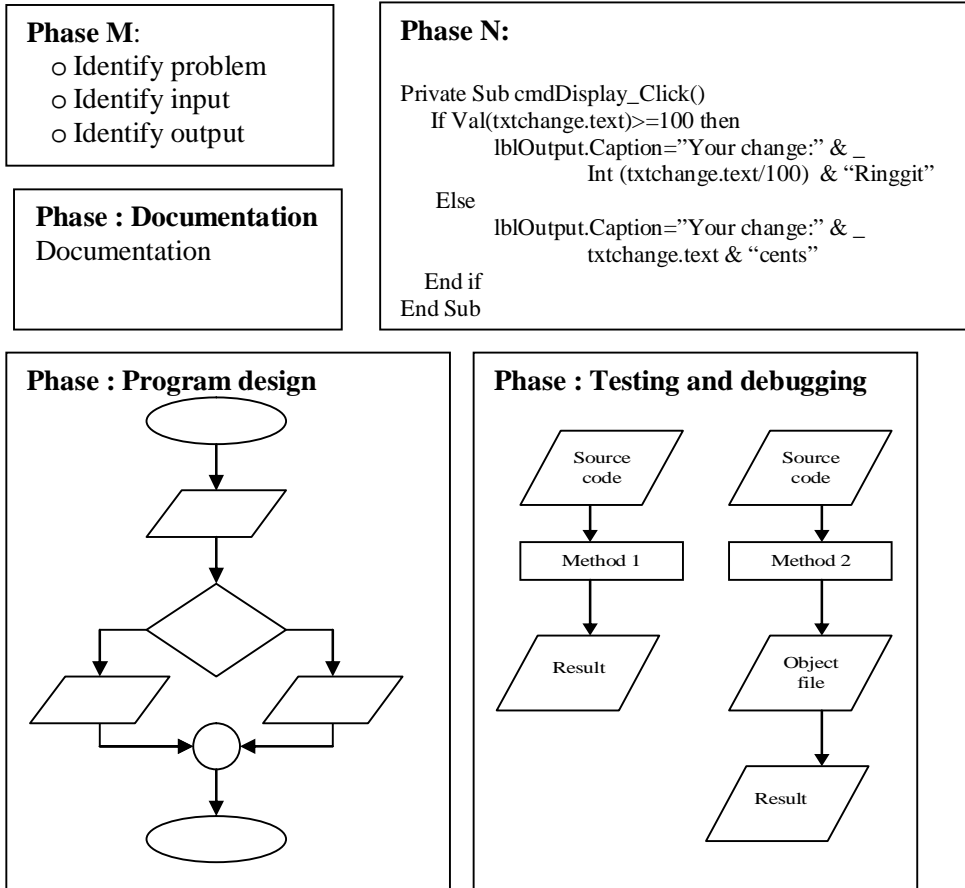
**Phase M**:
o Identify problem
o Identify input
o Identify output

**Phase : Documentation**
Documentation

**Phase N:**

Private Sub cmdDisplay_Click()
If Val(txtchange.text)>=100 then
lblOutput.Caption="Your change:" & _
Int (txtchange.text/100) & "Ringgit"
Else
lblOutput.Caption="Your change:" & _
txtchange.text & "cents"
End if
End Sub

**Phase : Program design**

**Phase : Testing and debugging**

Source code

Method 1

Result

Source code

Method 2

Object file

Result